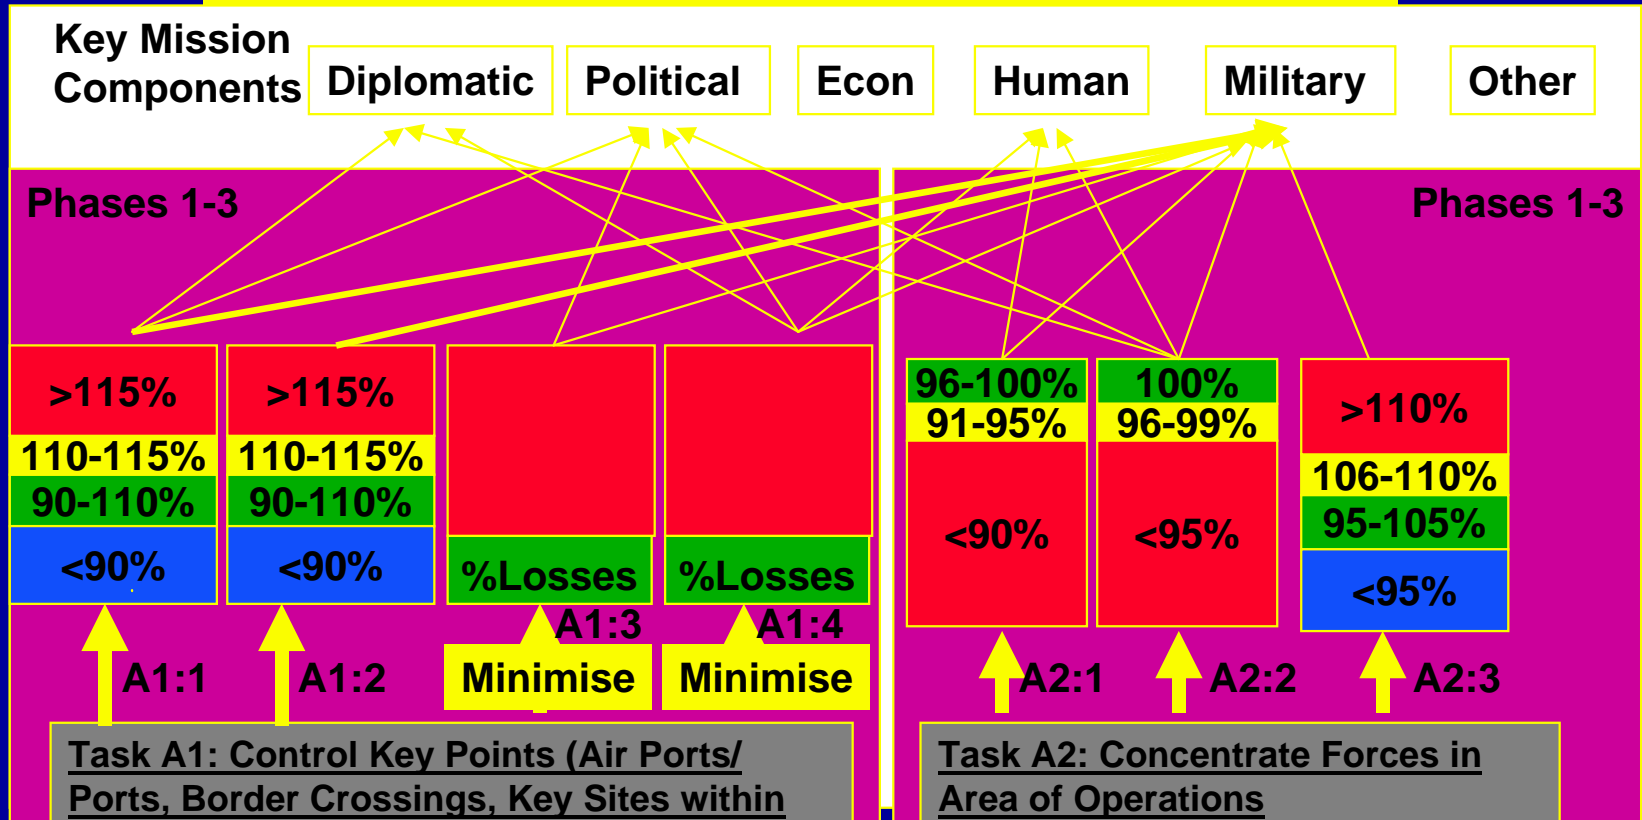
Key Mission Components

Diplomatic

Political

Econ

Human

Military

Other

Phases 1-3

Phases 1-3

>115%
110-115%
90-110%
<90%

>115%
110-115%
90-110%
<90%

%Losses

%Losses

96-100%
91-95%
<90%

100%
96-99%
<95%

>110%
106-110%
95-105%
<95%

A1:1

A1:2

A1:3
Minimise

A1:4
Minimise

A2:1

A2:2

A2:3

Task A1: Control Key Points (Air Ports/ Ports, Border Crossings, Key Sites within

Task A2: Concentrate Forces in Area of Operations